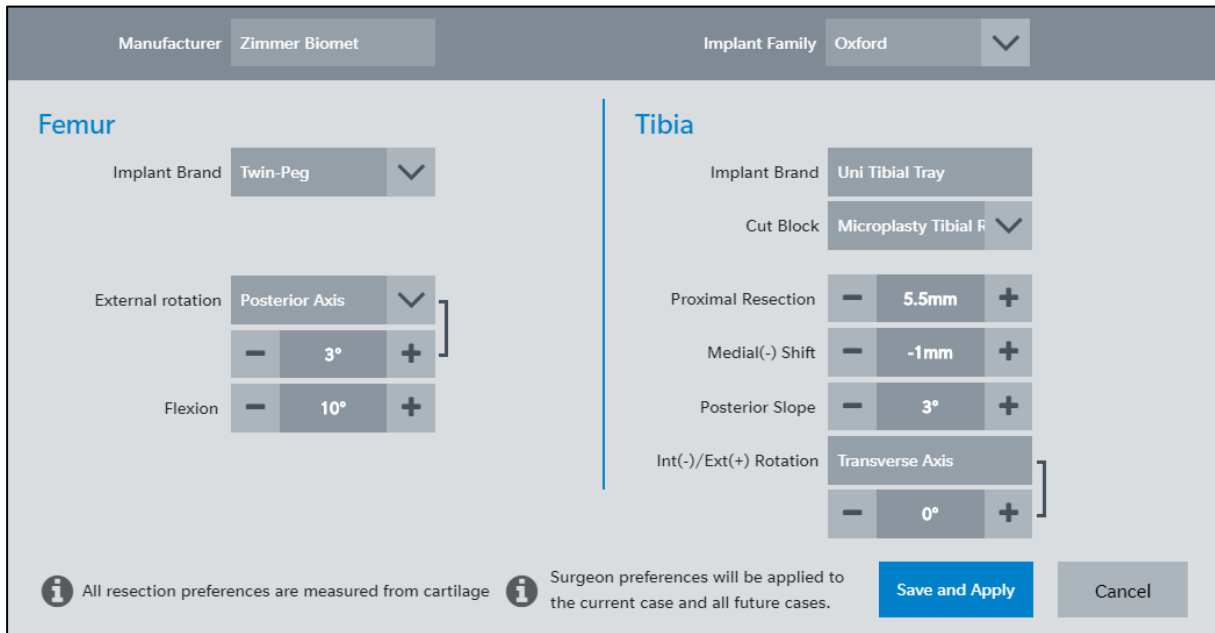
Manufacturer Zimmer Biomet

Implant Family Oxford

Femur

Implant Brand Twin-Peg

External rotation Posterior Axis

− 3° +

Flexion − 10° +

Tibia

Implant Brand Uni Tibial Tray

Cut Block Microplasty Tibial R

Proximal Resection − 5.5mm +

Medial(-) Shift − -1mm +

Posterior Slope − 3° +

Int(-)/Ext(+) Rotation Transverse Axis

− 0° +

All resection preferences are measured from cartilage

Surgeon preferences will be applied to the current case and all future cases.

Save and Apply

Cancel